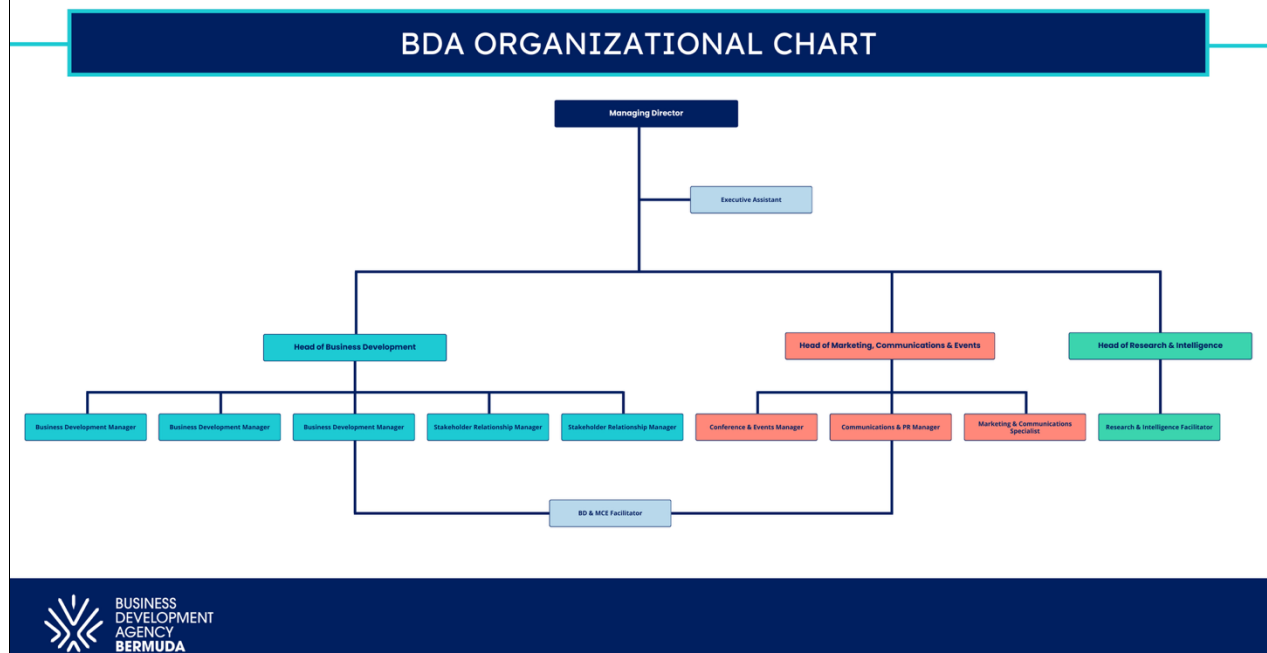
BDA ORGANIZATIONAL CHART

Managing Director

Executive Assistant

Head of Business Development

Head of Marketing, Communications & Events

Head of Research & Intelligence

Business Development Manager

Business Development Manager

Business Development Manager

Stakeholder Relationship Manager

Stakeholder Relationship Manager

Conference & Events Manager

Communications & PR Manager

Marketing & Communications Specialist

Research & Intelligence Facilitator

BD & MCE Facilitator

BUSINESS DEVELOPMENT AGENCY BERMUDA